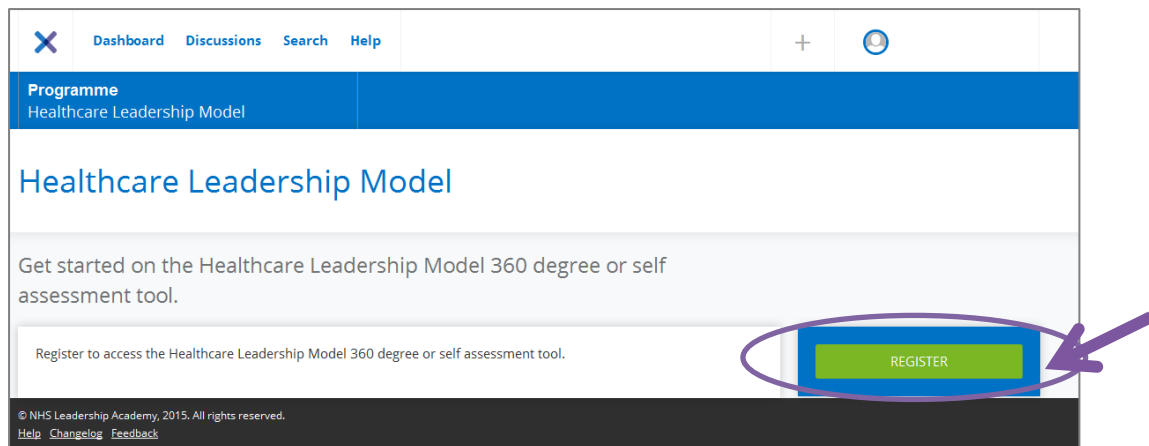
Dashboard Discussions Search Help

+

Programme
Healthcare Leadership Model

Healthcare Leadership Model

Get started on the Healthcare Leadership Model 360 degree or self assessment tool.

Register to access the Healthcare Leadership Model 360 degree or self assessment tool.

REGISTER

© NHS Leadership Academy, 2015. All rights reserved.
Help Changelog Feedback